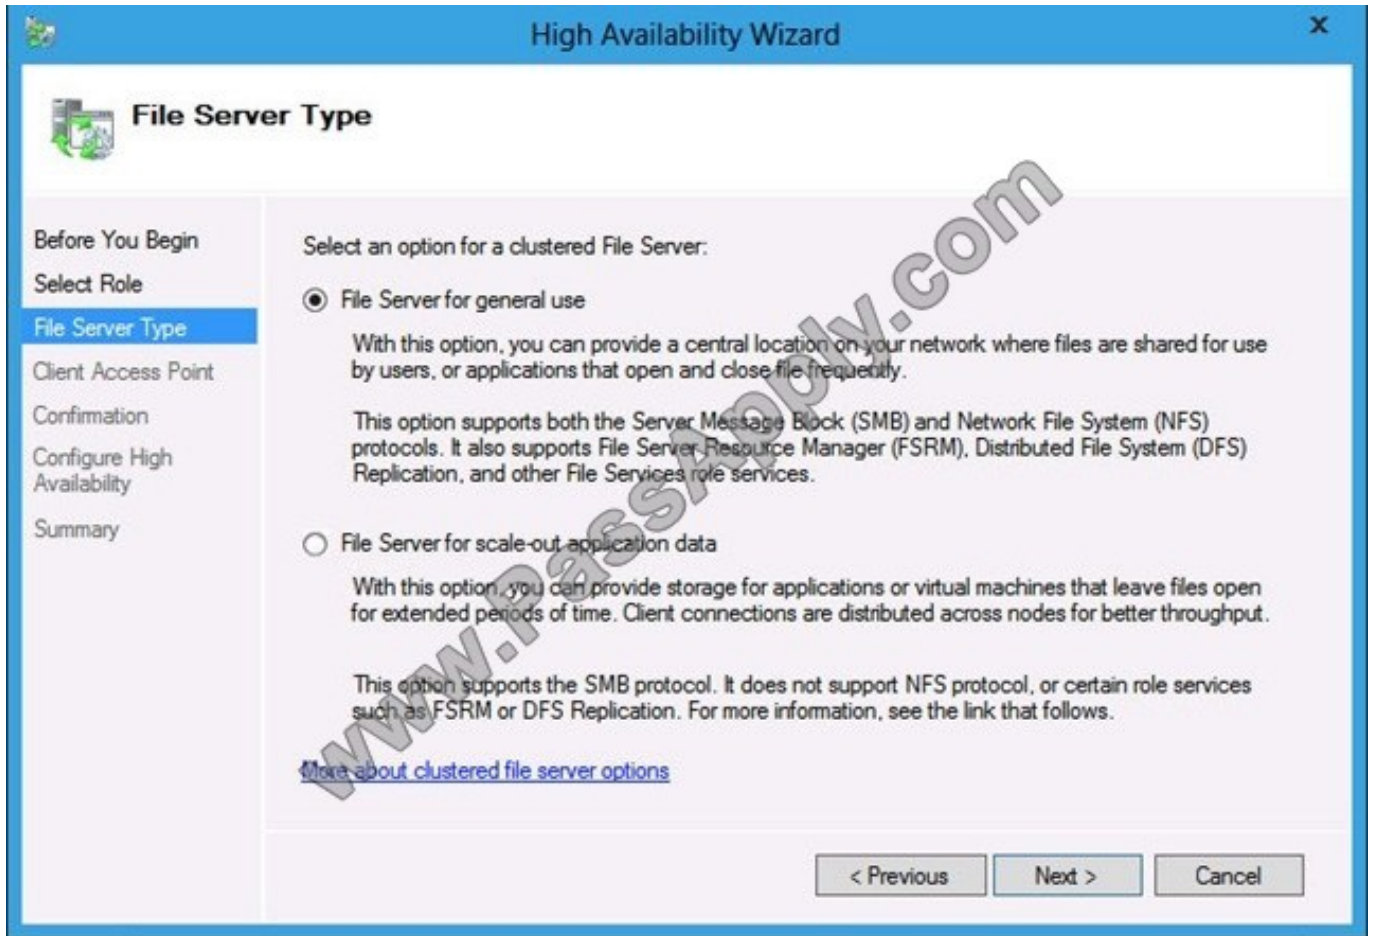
High Availability Wizard

File Server Type

Before You Begin
Select Role
File Server Type
Client Access Point
Confirmation
Configure High Availability
Summary

Select an option for a clustered File Server:

File Server for general use

With this option, you can provide a central location on your network where files are shared for use by users, or applications that open and close file frequently.

This option supports both the Server Message Block (SMB) and Network File System (NFS) protocols. It also supports File Server Resource Manager (FSRM), Distributed File System (DFS) Replication, and other File Services role services.

File Server for scale-out application data

With this option, you can provide storage for applications or virtual machines that leave files open for extended periods of time. Client connections are distributed across nodes for better throughput.

This option supports the SMB protocol. It does not support NFS protocol, or certain role services such as FSRM or DFS Replication. For more information, see the link that follows.

More about clustered file server options

< Previous
Next >
Cancel

www.passapply.com